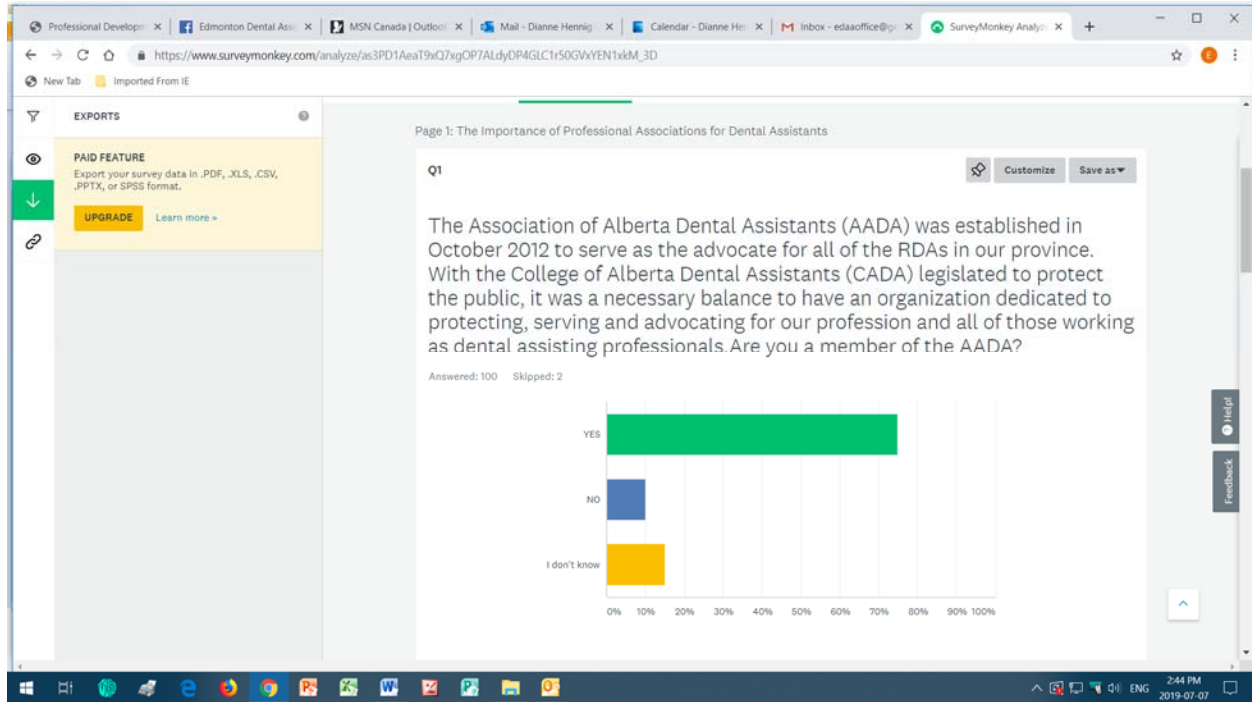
Professional Developm × | Edmonton Dental Assi × | MSN Canada | Outlook × | Mail - Dianne Hennig × | Calendar - Dianne He × | Inbox - edaaoffice@g × | SurveyMonkey Analyz ×

https://www.surveymonkey.com/analyze/as3PD1AeaT9xQ7xgOP7ALdyDP4GLC1r50GVxYEN1xkM_3D

New Tab | Imported From IE

EXPORTS

PAID FEATURE
Export your survey data in .PDF, .XLS, .CSV, .PPTX, or SPSS format.

UPGRADE Learn more »

Page 1: The Importance of Professional Associations for Dental Assistants

Q1

Customize Save as

The Association of Alberta Dental Assistants (AADA) was established in October 2012 to serve as the advocate for all of the RDAs in our province. With the College of Alberta Dental Assistants (CADA) legislated to protect the public, it was a necessary balance to have an organization dedicated to protecting, serving and advocating for our profession and all of those working as dental assisting professionals.Are you a member of the AADA?

Answered: 100 Skipped: 2

YES

NO

I don't know

0% 10% 20% 30% 40% 50% 60% 70% 80% 90% 100%

Help!

Feedback

ENG 2:44 PM 2019-07-07